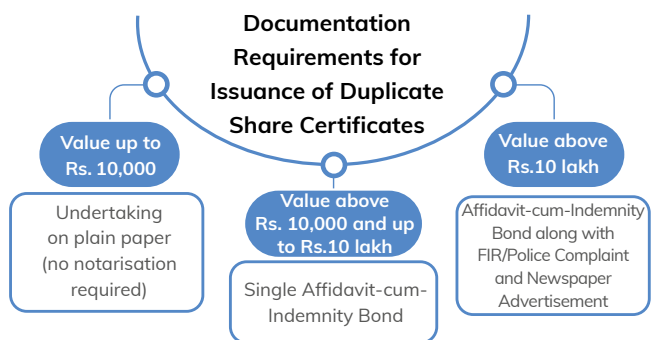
Documentation Requirements for Issuance of Duplicate Share Certificates

Value up to Rs. 10,000

Undertaking on plain paper (no notarisation required)

Value above Rs. 10,000 and up to Rs.10 lakh

Single Affidavit-cum-Indemnity Bond

Value above Rs.10 lakh

Affidavit-cum-Indemnity Bond along with FIR/Police Complaint and Newspaper Advertisement